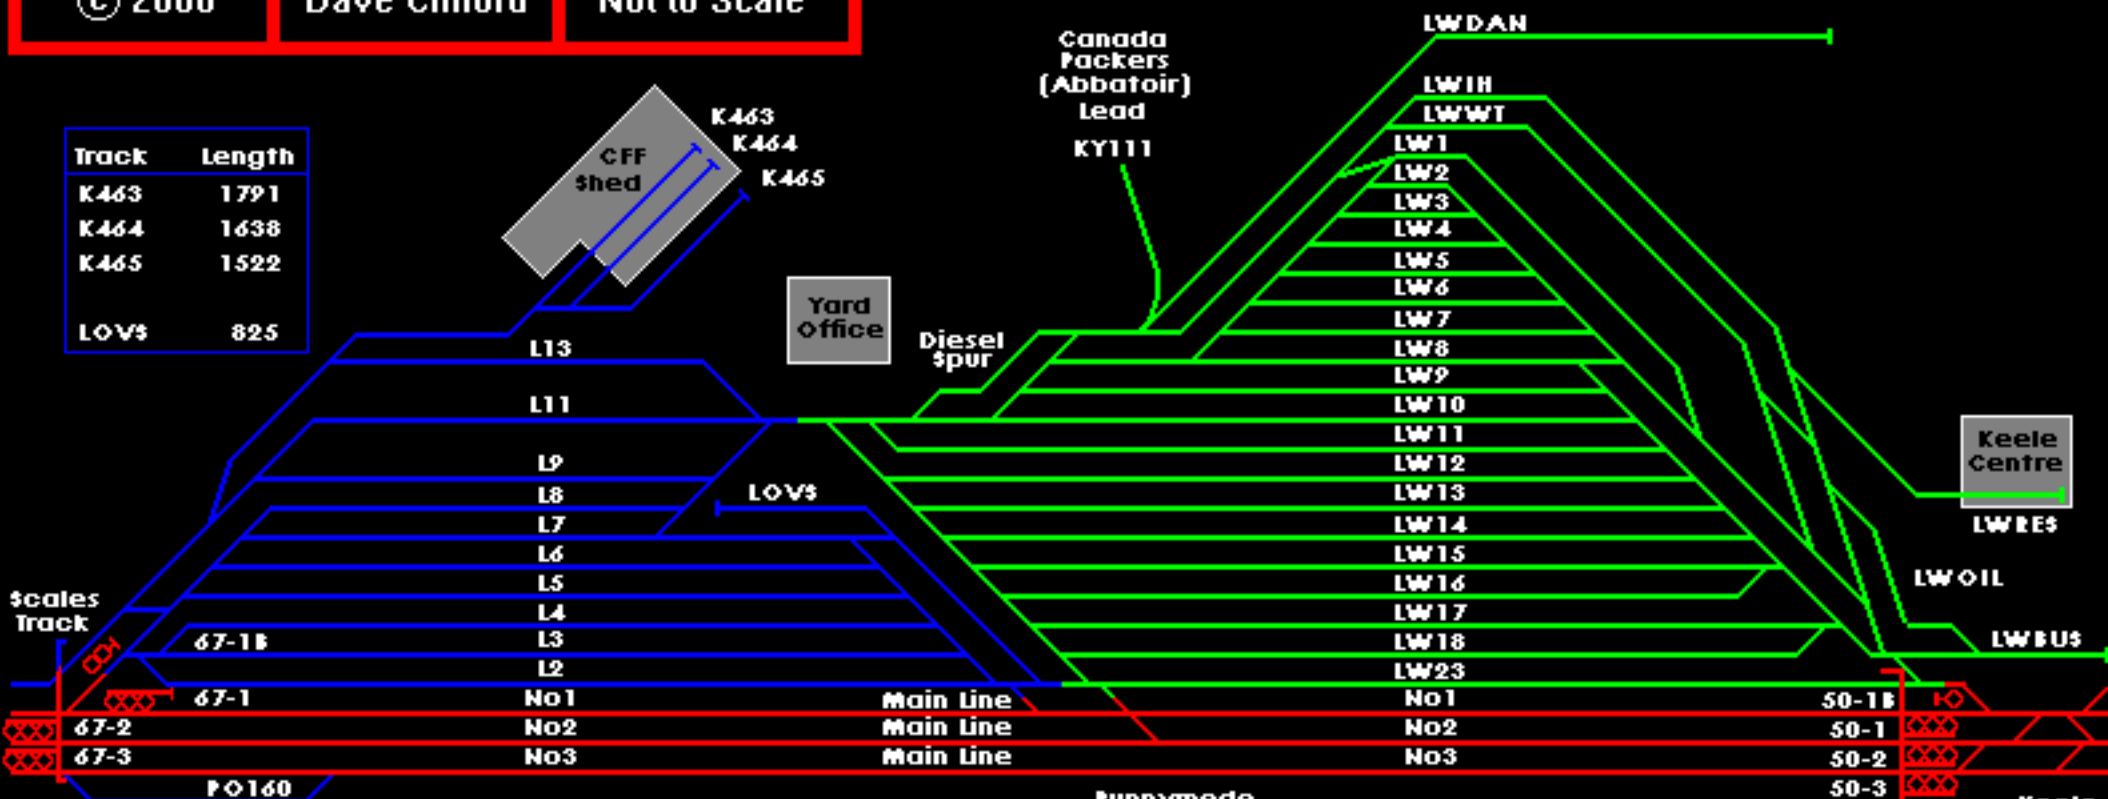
© 2000 | Dave Clifford | Not to Scale

| Track | Length |
|---|---|
| K463 | 1791 |
| K464 | 1638 |
| K465 | 1522 |
| LOVS | 825 |

CFF Shed

K463
K464
K465

Yard Office

Diesel Spur

Canada Packers (Abbatoir) Lead

KY111

LWDAN
LWIH
LWWT
LW1
LW2
LW3
LW4
LW5
LW6
LW7
LW8
LW9
LW10
LW11
LW12
LW13
LW14
LW15
LW16
LW17
LW18
LW23

Keele Centre

LWRES
LWOIL
LWBUS

L13
L11
L9
L8
L7
L6
L5
L4
L3
L2

LOVS

Scales Track

67-1B
67-1
67-2
67-3

No1 Main Line No1
No2 Main Line No2
No3 Main Line No3

50-1B
50-1
50-2
50-3

PO160

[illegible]